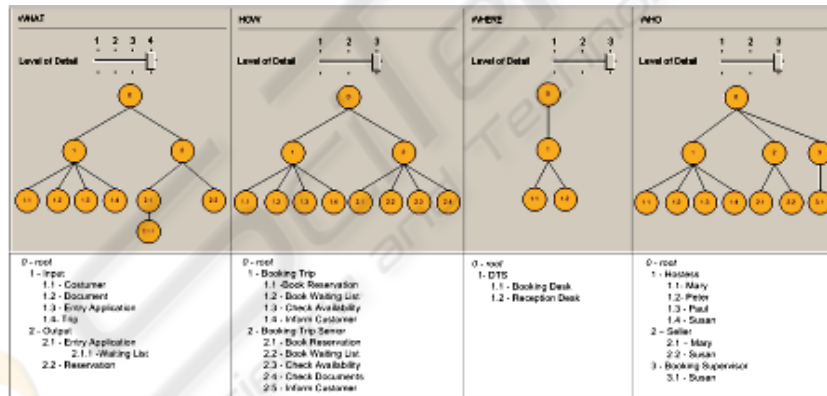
WHAT

Level of Detail
1 2 3 4

0

1 2

1.1 1.2 1.3 1.4 2.1 2.2

2.1.1

0 - root
1 - Input
1.1 - Costumer
1.2 - Document
1.3 - Entry Application
1.4 - Trip
2 - Output
2.1 - Entry Application
2.1.1 - Waiting List
2.2 - Reservation

HOW

Level of Detail
1 2 3

0

1 2

1.1 1.2 1.3 1.4 2.1 2.2 2.3 2.4

0 - root
1 - Booking Trip
1.1 - Book Reservation
1.2 - Book Waiting List
1.3 - Check Availability
1.4 - Inform Costumer
2 - Booking Trip Senior
2.1 - Book Reservation
2.2 - Book Waiting List
2.3 - Check Availability
2.4 - Check Documents
2.5 - Inform Costumer

WHERE

Level of Detail
1 2 3

0

1

1.1 1.2

0 - root
1 - DTS
1.1 - Booking Desk
1.2 - Reception Desk

WHO

Level of Detail
1 2 3

0

1 2 3

1.1 1.2 1.3 1.4 2.1 2.2 3.1

0 - root
1 - Hostess
1.1 - Mary
1.2 - Peter
1.3 - Paul
1.4 - Susan
2 - Seller
2.1 - Mary
2.2 - Susan
3 - Booking Supervisor
3.1 - Susan